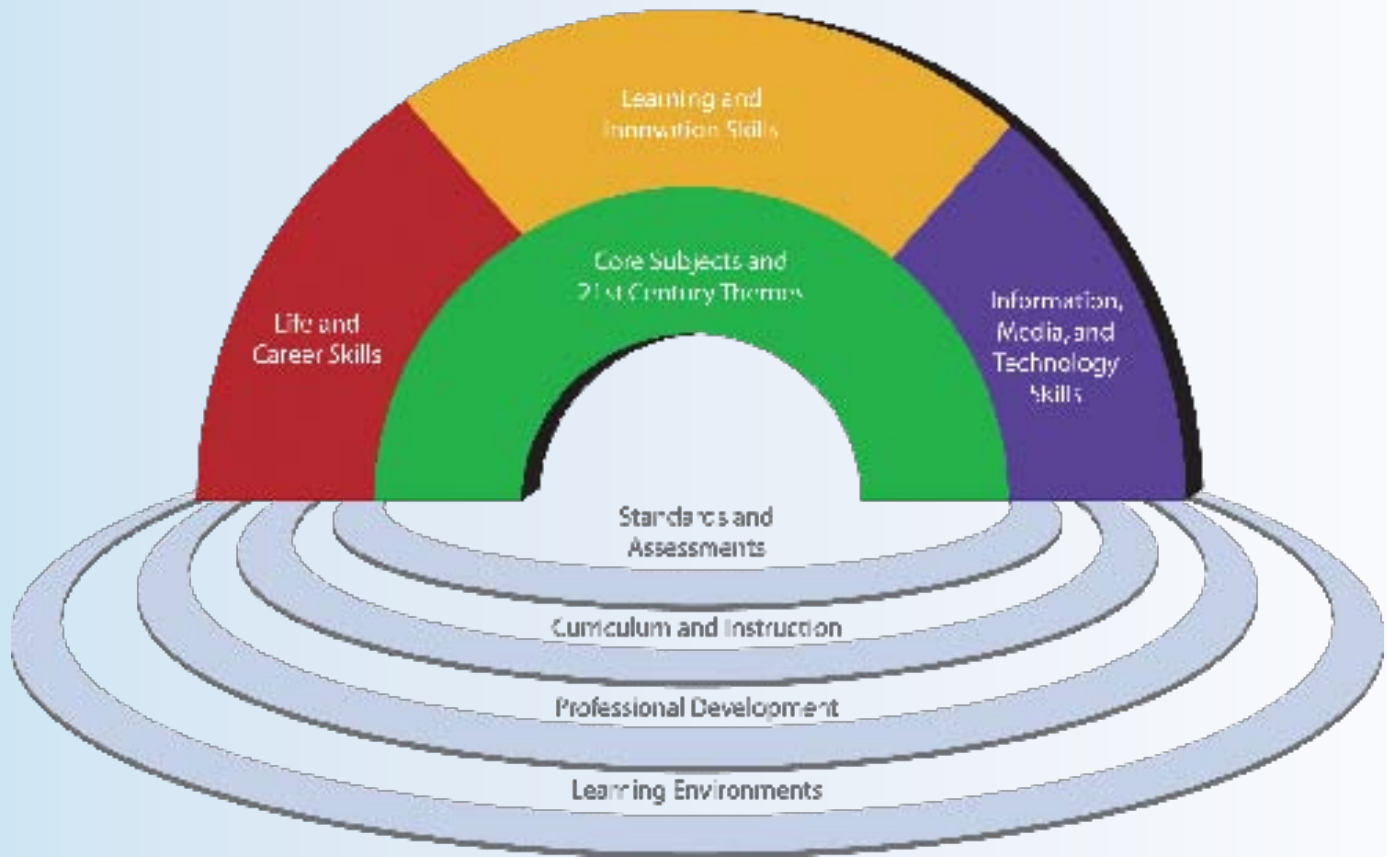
Learning and Innovation Skills

Life and Career Skills

Core Subjects and 21st Century Themes

Information, Media, and Technology Skills

Standards and Assessments

Curriculum and Instruction

Professional Development

Learning Environments